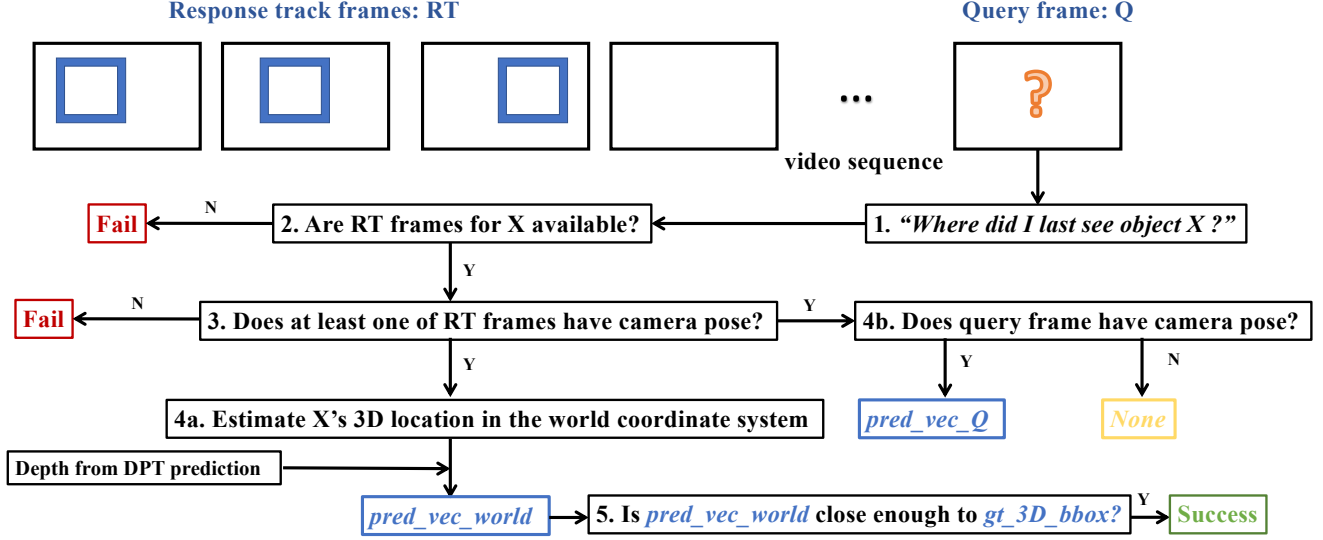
Response track frames: RT

Query frame: Q

...

?

video sequence

1. *"Where did I last see object X ?"*

2. Are RT frames for X available?

N

Fail

Y

3. Does at least one of RT frames have camera pose?

N

Fail

Y

4b. Does query frame have camera pose?

Y

N

*pred_vec_Q*

*None*

Y

4a. Estimate X's 3D location in the world coordinate system

Depth from DPT prediction

*pred_vec_world*

5. Is *pred_vec_world* close enough to *gt_3D_bbox?*

Y

Success